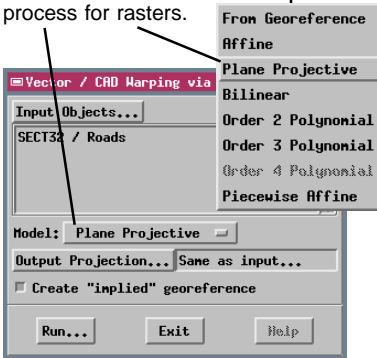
process for rasters.

From Georeference
Affine
Plane Projective
Bilinear
Order 2 Polynomial
Order 3 Polynomial
Order 4 Polynomial
Piecewise Affine

Vector / CAD Warping via

Input Objects...
SECT32 / Roads

Model: Plane Projective
Output Projection... Same as input...
Create "implied" georeference

Run... Exit Help